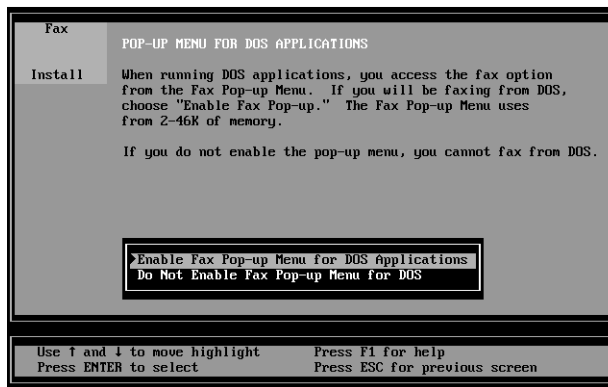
Fax

Install

POP-UP MENU FOR DOS APPLICATIONS

When running DOS applications, you access the fax option from the Fax Pop-up Menu. If you will be faxing from DOS, choose "Enable Fax Pop-up." The Fax Pop-up Menu uses from 2-46K of memory.

If you do not enable the pop-up menu, you cannot fax from DOS.

Enable Fax Pop-up Menu for DOS Applications
Do Not Enable Fax Pop-up Menu for DOS

Use ↑ and ↓ to move highlight
Press ENTER to select

Press F1 for help
Press ESC for previous screen